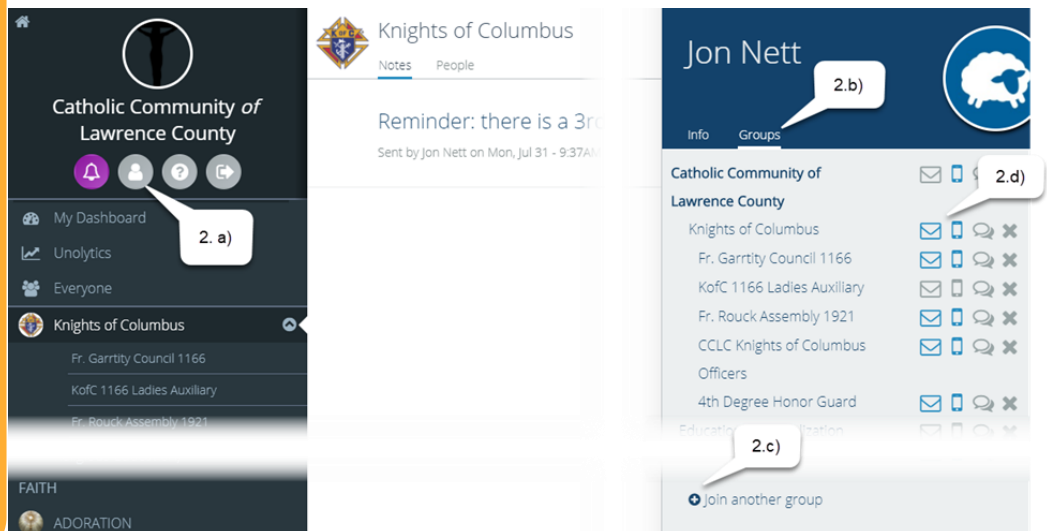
Catholic Community *of* Lawrence County

2. a)

My Dashboard

Unolytics

Everyone

Knights of Columbus

Fr. Garrtity Council 1166

KofC 1166 Ladies Auxiliary

Fr. Rouck Assembly 1921

FAITH

ADORATION

Knights of Columbus

Notes People

Reminder: there is a 3r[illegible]

Sent by Jon Nett on Mon, Jul 31 - 9:37A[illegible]

Jon Nett

2.b)

Info Groups

Catholic Community of Lawrence County

2.d)

Knights of Columbus

Fr. Garrtity Council 1166

KofC 1166 Ladies Auxiliary

Fr. Rouck Assembly 1921

CCLC Knights of Columbus Officers

4th Degree Honor Guard

Educatio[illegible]lization

2.c)

Join another group